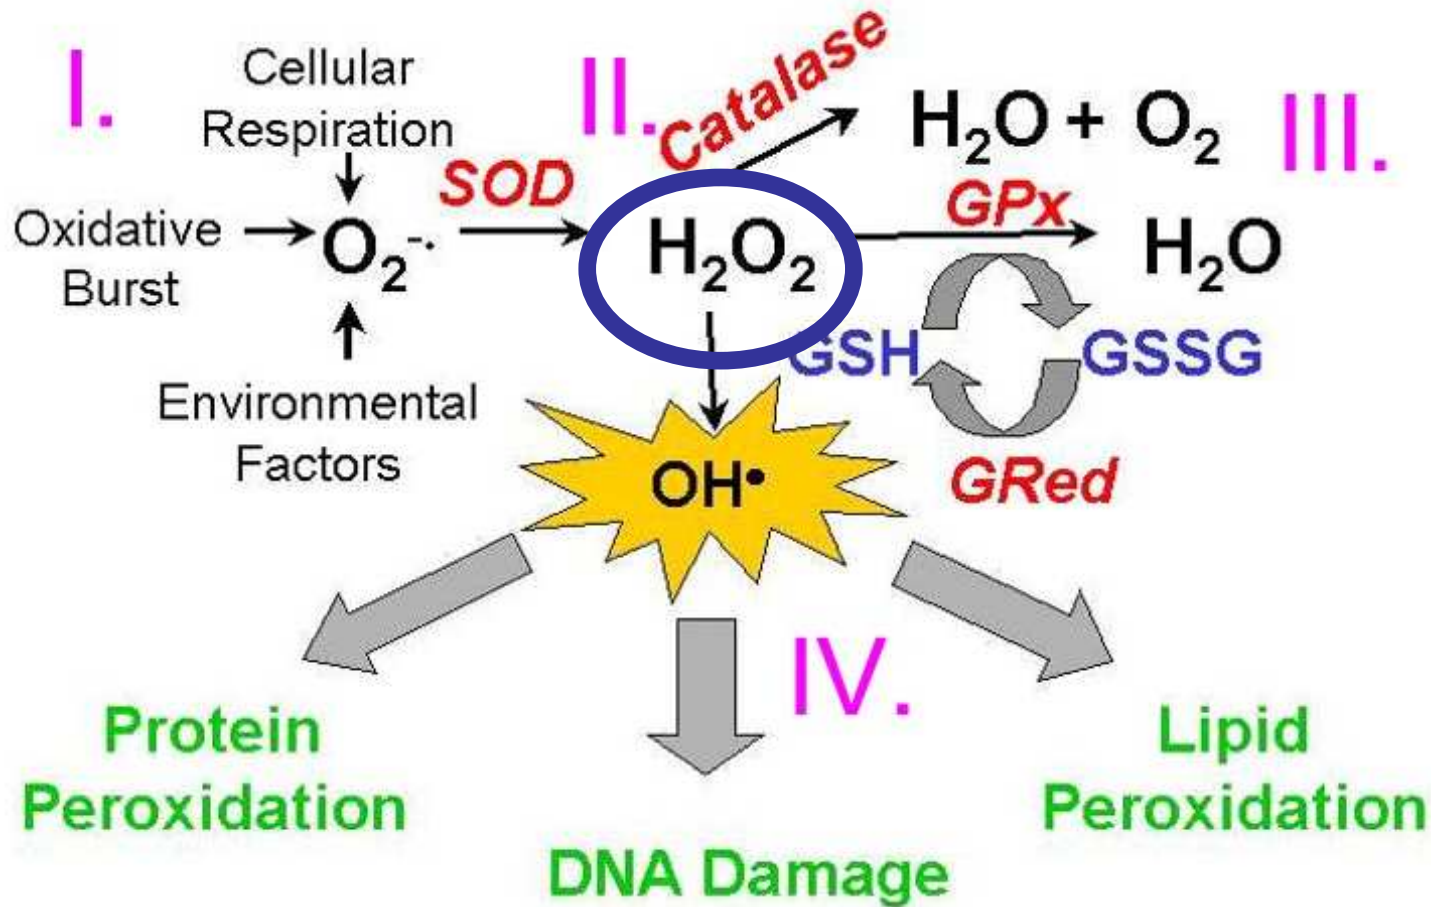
I.

Cellular Respiration

Oxidative Burst

$O_2^{-\cdot}$

Environmental Factors

SOD

II.

Catalase

$H_2O + O_2$

III.

$H_2O_2$

GPx

$H_2O$

GSH

GSSG

GRed

OH•

IV.

Protein Peroxidation

DNA Damage

Lipid Peroxidation